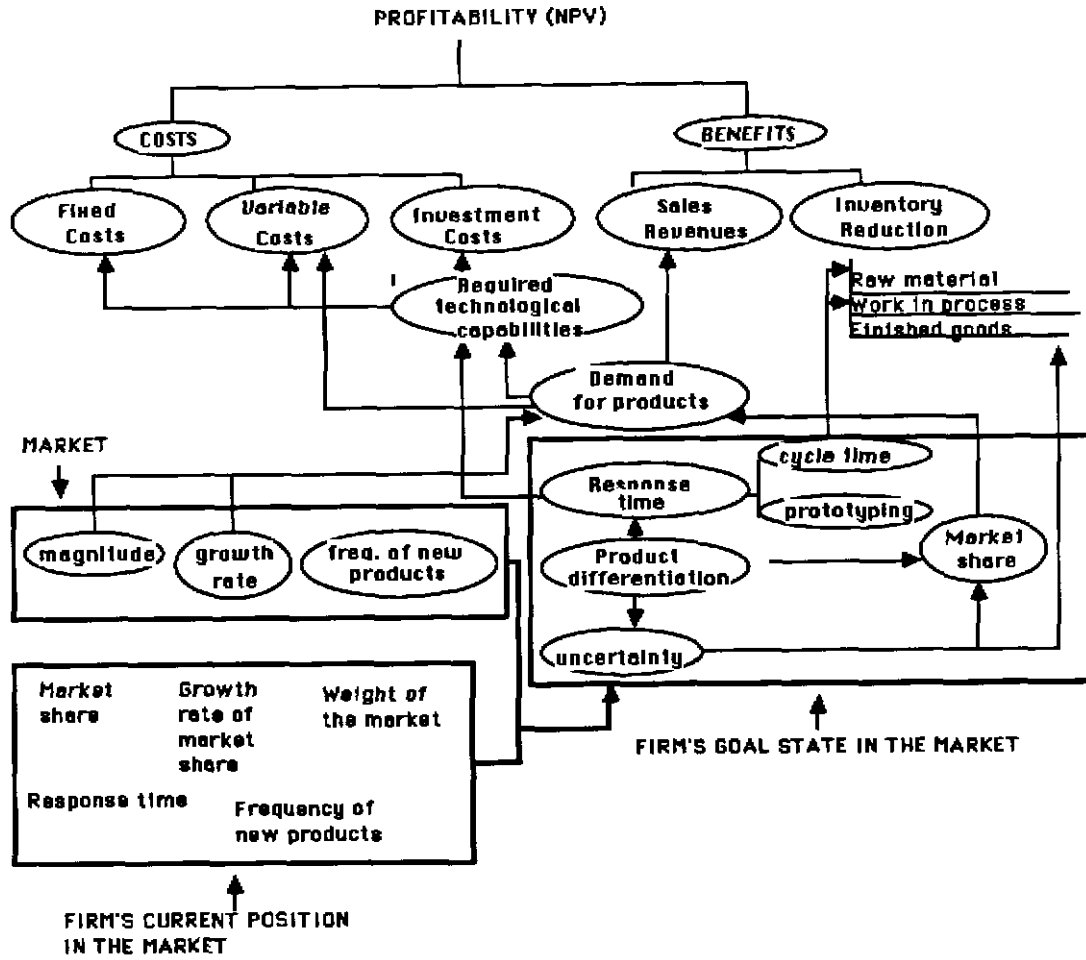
PROFITABILITY (NPV)

COSTS

BENEFITS

Fixed Costs

Variable Costs

Investment Costs

Sales Revenues

Inventory Reduction

Required technological capabilities

Raw material

Work in process

Finished goods

Demand for products

MARKET

cycle time

Response time

prototyping

magnitude

growth rate

freq. of new products

Product differentiation

Market share

uncertainty

Market share

Growth rate of market share

Weight of the market

Response time

Frequency of new products

FIRM'S GOAL STATE IN THE MARKET

FIRM'S CURRENT POSITION IN THE MARKET